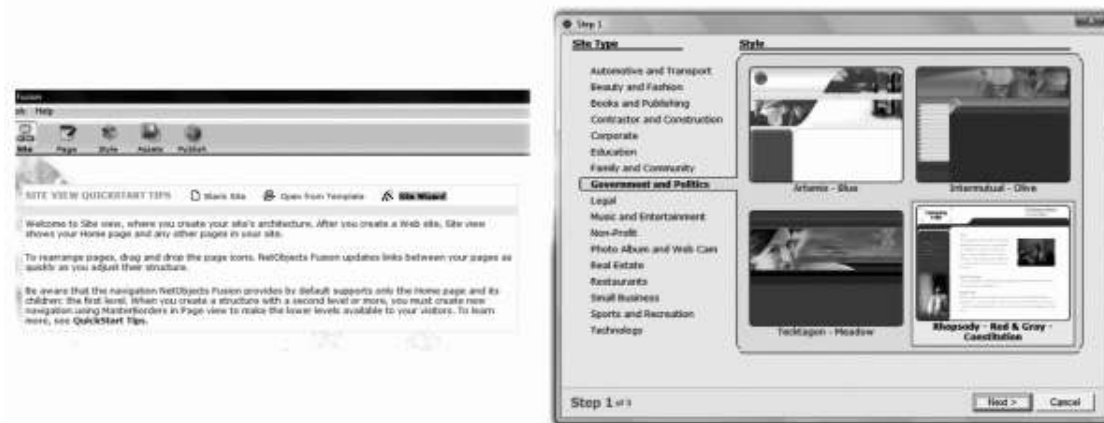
Fusion
lp Help

Site Page Style Assets Publish

SITE VIEW QUICKSTART TIPS Blank Site Open from Template Site Wizard

Welcome to Site view, where you create your site's architecture. After you create a Web site, Site view shows your Home page and any other pages in your site.

To rearrange pages, drag and drop the page icons. NetObjects Fusion updates links between your pages as quickly as you adjust their structure.

Be aware that the navigation NetObjects Fusion provides by default supports only the Home page and its children: the first level. When you create a structure with a second level or more, you must create new navigation using MasterBorders in Page view to make the lower levels available to your visitors. To learn more, see QuickStart Tips.

Step 1

Site Type

Style

Automotive and Transport
Beauty and Fashion
Books and Publishing
Contractor and Construction
Corporate
Education
Family and Community
Government and Politics
Legal
Music and Entertainment
Non-Profit
Photo Album and Web Cam
Real Estate
Restaurants
Small Business
Sports and Recreation
Technology

Artemis - Blue
Intermutual - Olive
Techtagon - Meadow
Rhapsody - Red & Gray - Constitution

Step 1 of 3

Next >
Cancel